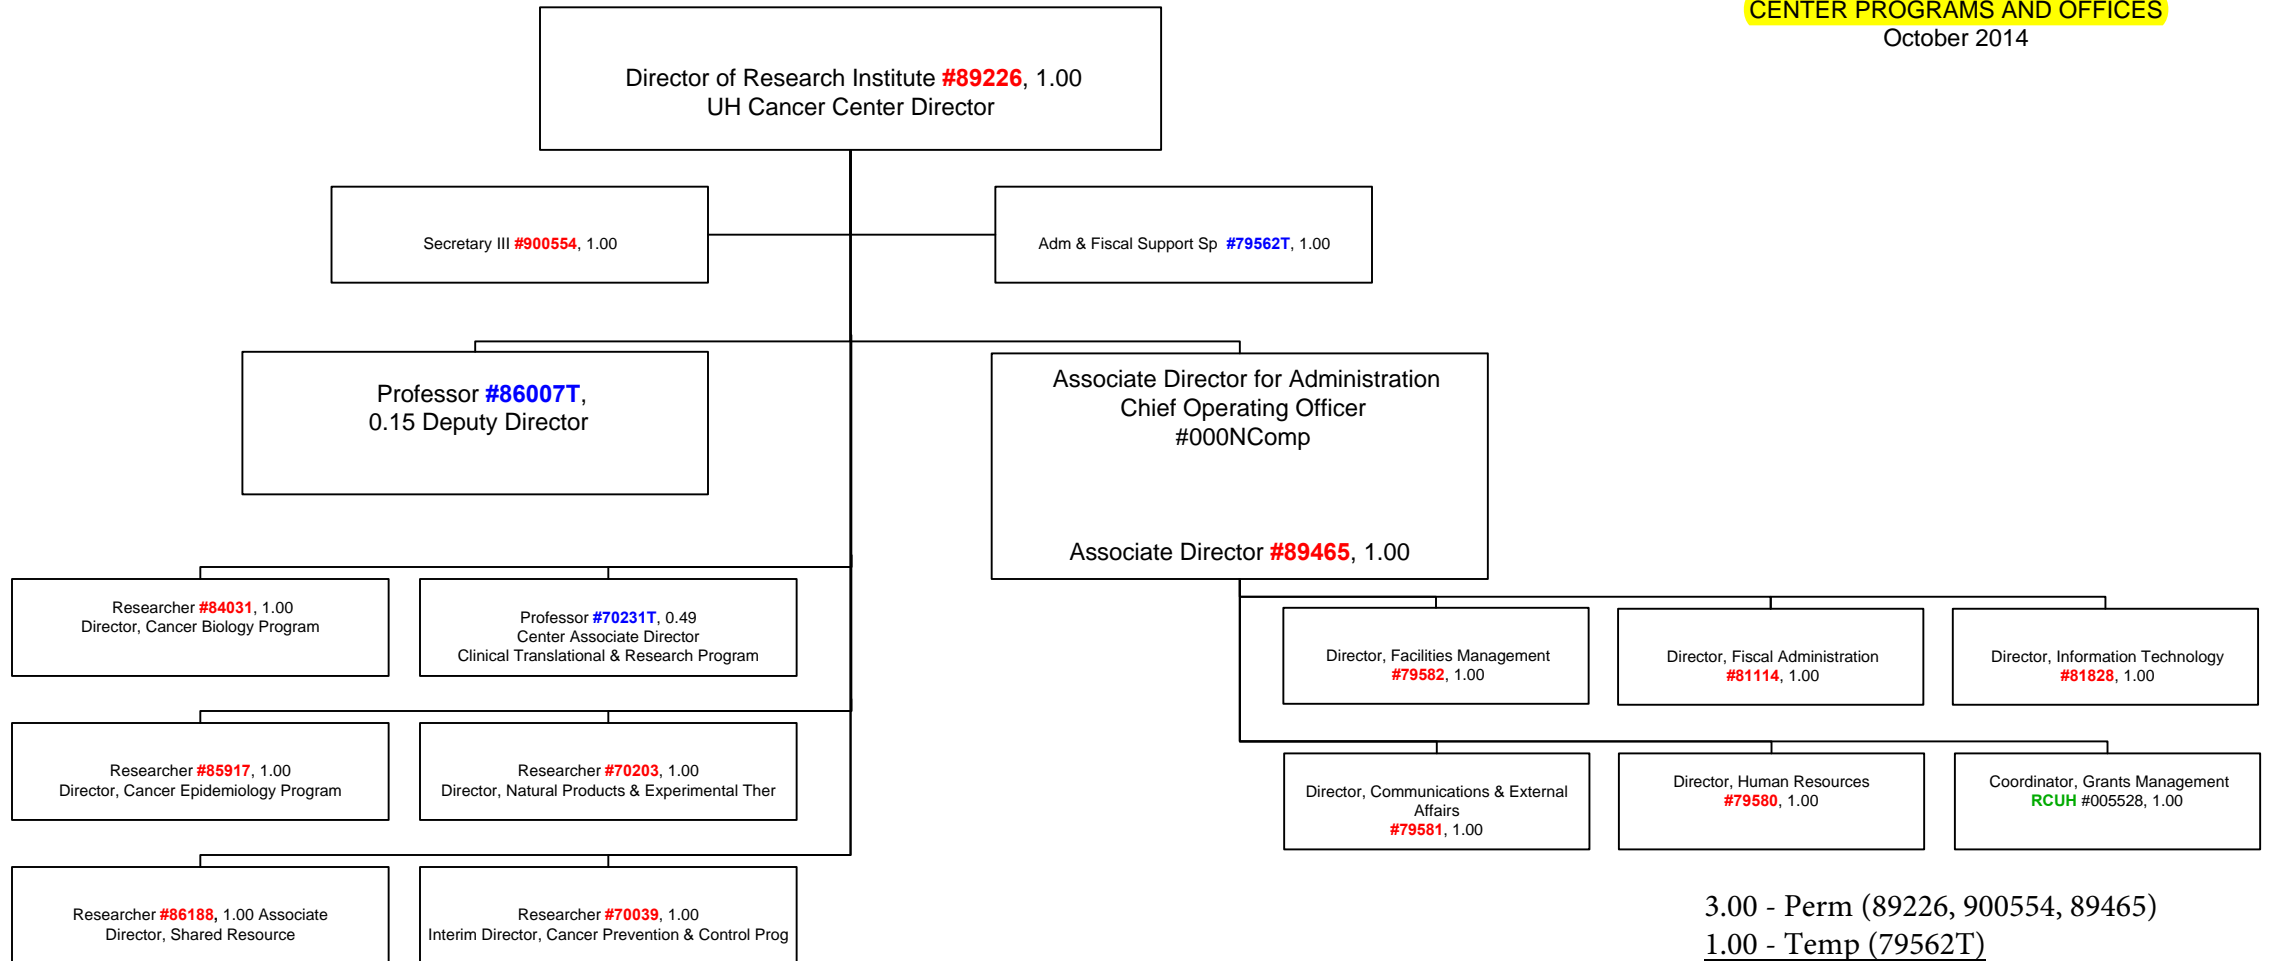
CENTER PROGRAMS AND OFFICES
October 2014

Director of Research Institute #89226, 1.00
UH Cancer Center Director

Secretary III #900554, 1.00

Adm & Fiscal Support Sp #79562T, 1.00

Professor #86007T,
0.15 Deputy Director

Associate Director for Administration
Chief Operating Officer
#000NComp

Associate Director #89465, 1.00

Researcher #84031, 1.00
Director, Cancer Biology Program

Professor #70231T, 0.49
Center Associate Director
Clinical Translational & Research Program

Researcher #85917, 1.00
Director, Cancer Epidemiology Program

Researcher #70203, 1.00
Director, Natural Products & Experimental Ther

Researcher #86188, 1.00 Associate
Director, Shared Resource

Researcher #70039, 1.00
Interim Director, Cancer Prevention & Control Prog

Director, Facilities Management
#79582, 1.00

Director, Fiscal Administration
#81114, 1.00

Director, Information Technology
#81828, 1.00

Director, Communications & External Affairs
#79581, 1.00

Director, Human Resources
#79580, 1.00

Coordinator, Grants Management
RCUH #005528, 1.00

3.00 - Perm (89226, 900554, 89465)
1.00 - Temp (79562T)